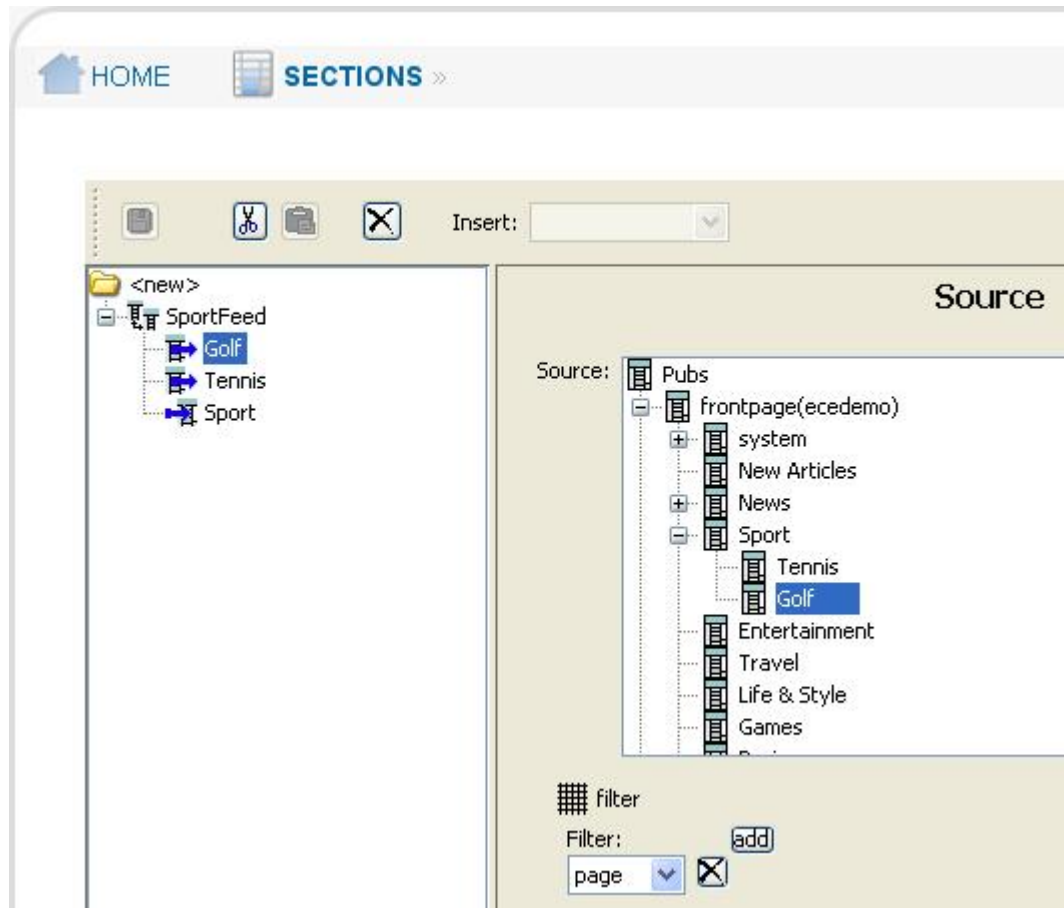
HOME SECTIONS »

Insert:

<new>
SportFeed
Golf
Tennis
Sport

Source

Source: Pubs
frontpage(ecedemo)
system
New Articles
News
Sport
Tennis
Golf
Entertainment
Travel
Life & Style
Games
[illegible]

filter
Filter:
add
page